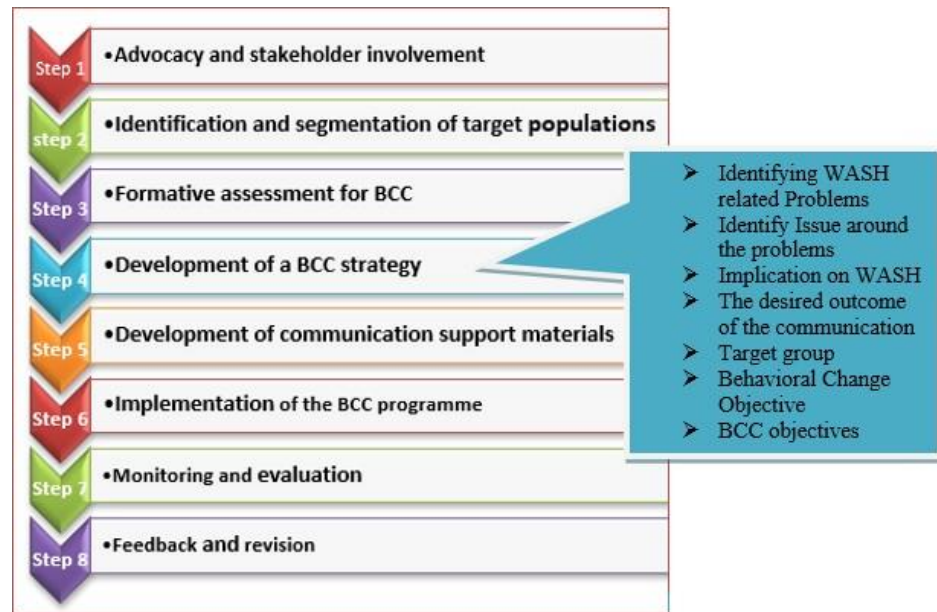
Step 1 •Advocacy and stakeholder involvement

step 2 •Identification and segmentation of target populations

Step 3 •Formative assessment for BCC

Step 4 •Development of a BCC strategy

Step 5 •Development of communication support materials

Step 6 •Implementation of the BCC programme

Step 7 •Monitoring and evaluation

Step 8 •Feedback and revision

➤ Identifying WASH related Problems
➤ Identify Issue around the problems
➤ Implication on WASH
➤ The desired outcome of the communication
➤ Target group
➤ Behavioral Change Objective
➤ BCC objectives